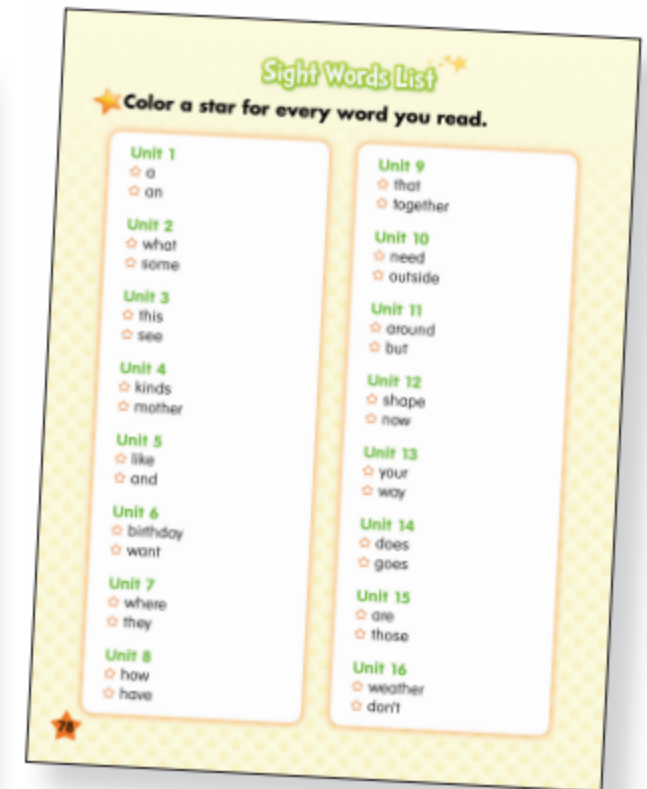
Sight Words List

Color a star for every word you read.

Unit 1
☆ a
☆ an

Unit 2
☆ what
☆ some

Unit 3
☆ this
☆ see

Unit 4
☆ kinds
☆ mother

Unit 5
☆ like
☆ and

Unit 6
☆ birthday
☆ want

Unit 7
☆ where
☆ they

Unit 8
☆ how
☆ have

Unit 9
☆ that
☆ together

Unit 10
☆ need
☆ outside

Unit 11
☆ around
☆ but

Unit 12
☆ shape
☆ now

Unit 13
☆ your
☆ way

Unit 14
☆ does
☆ goes

Unit 15
☆ are
☆ those

Unit 16
☆ weather
☆ don't

78